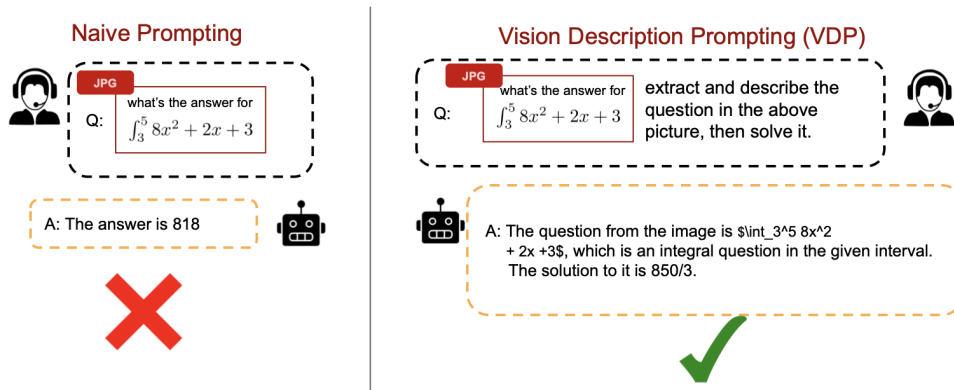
Naive Prompting

JPG

Q: what's the answer for $\int_3^5 8x^2 + 2x + 3$

A: The answer is 818

Vision Description Prompting (VDP)

JPG

Q: what's the answer for $\int_3^5 8x^2 + 2x + 3$ extract and describe the question in the above picture, then solve it.

A: The question from the image is $\int_3^5 8x^2 + 2x +3$, which is an integral question in the given interval. The solution to it is 850/3.